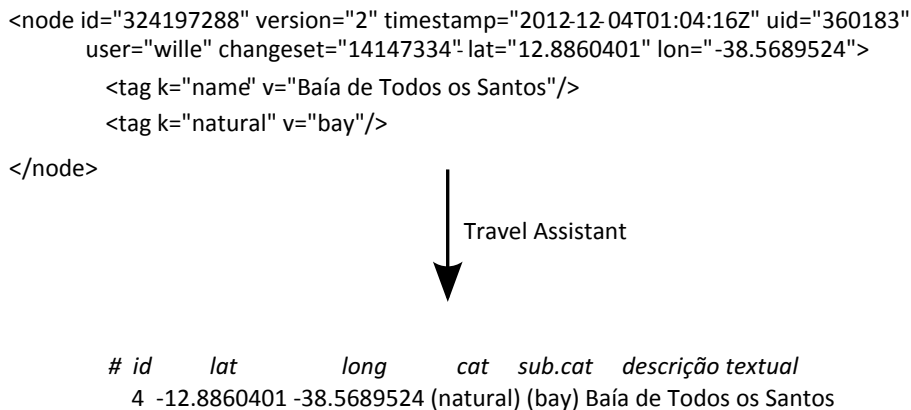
<node id="324197288" version="2" timestamp="2012-12-04T01:04:16Z" uid="360183" user="wille" changeset="14147334" lat="12.8860401" lon="-38.5689524">

<tag k="name" v="Baía de Todos os Santos"/>

<tag k="natural" v="bay"/>

</node>

Travel Assistant

# id lat long cat sub.cat descrição textual

4 -12.8860401 -38.5689524 (natural) (bay) Baía de Todos os Santos